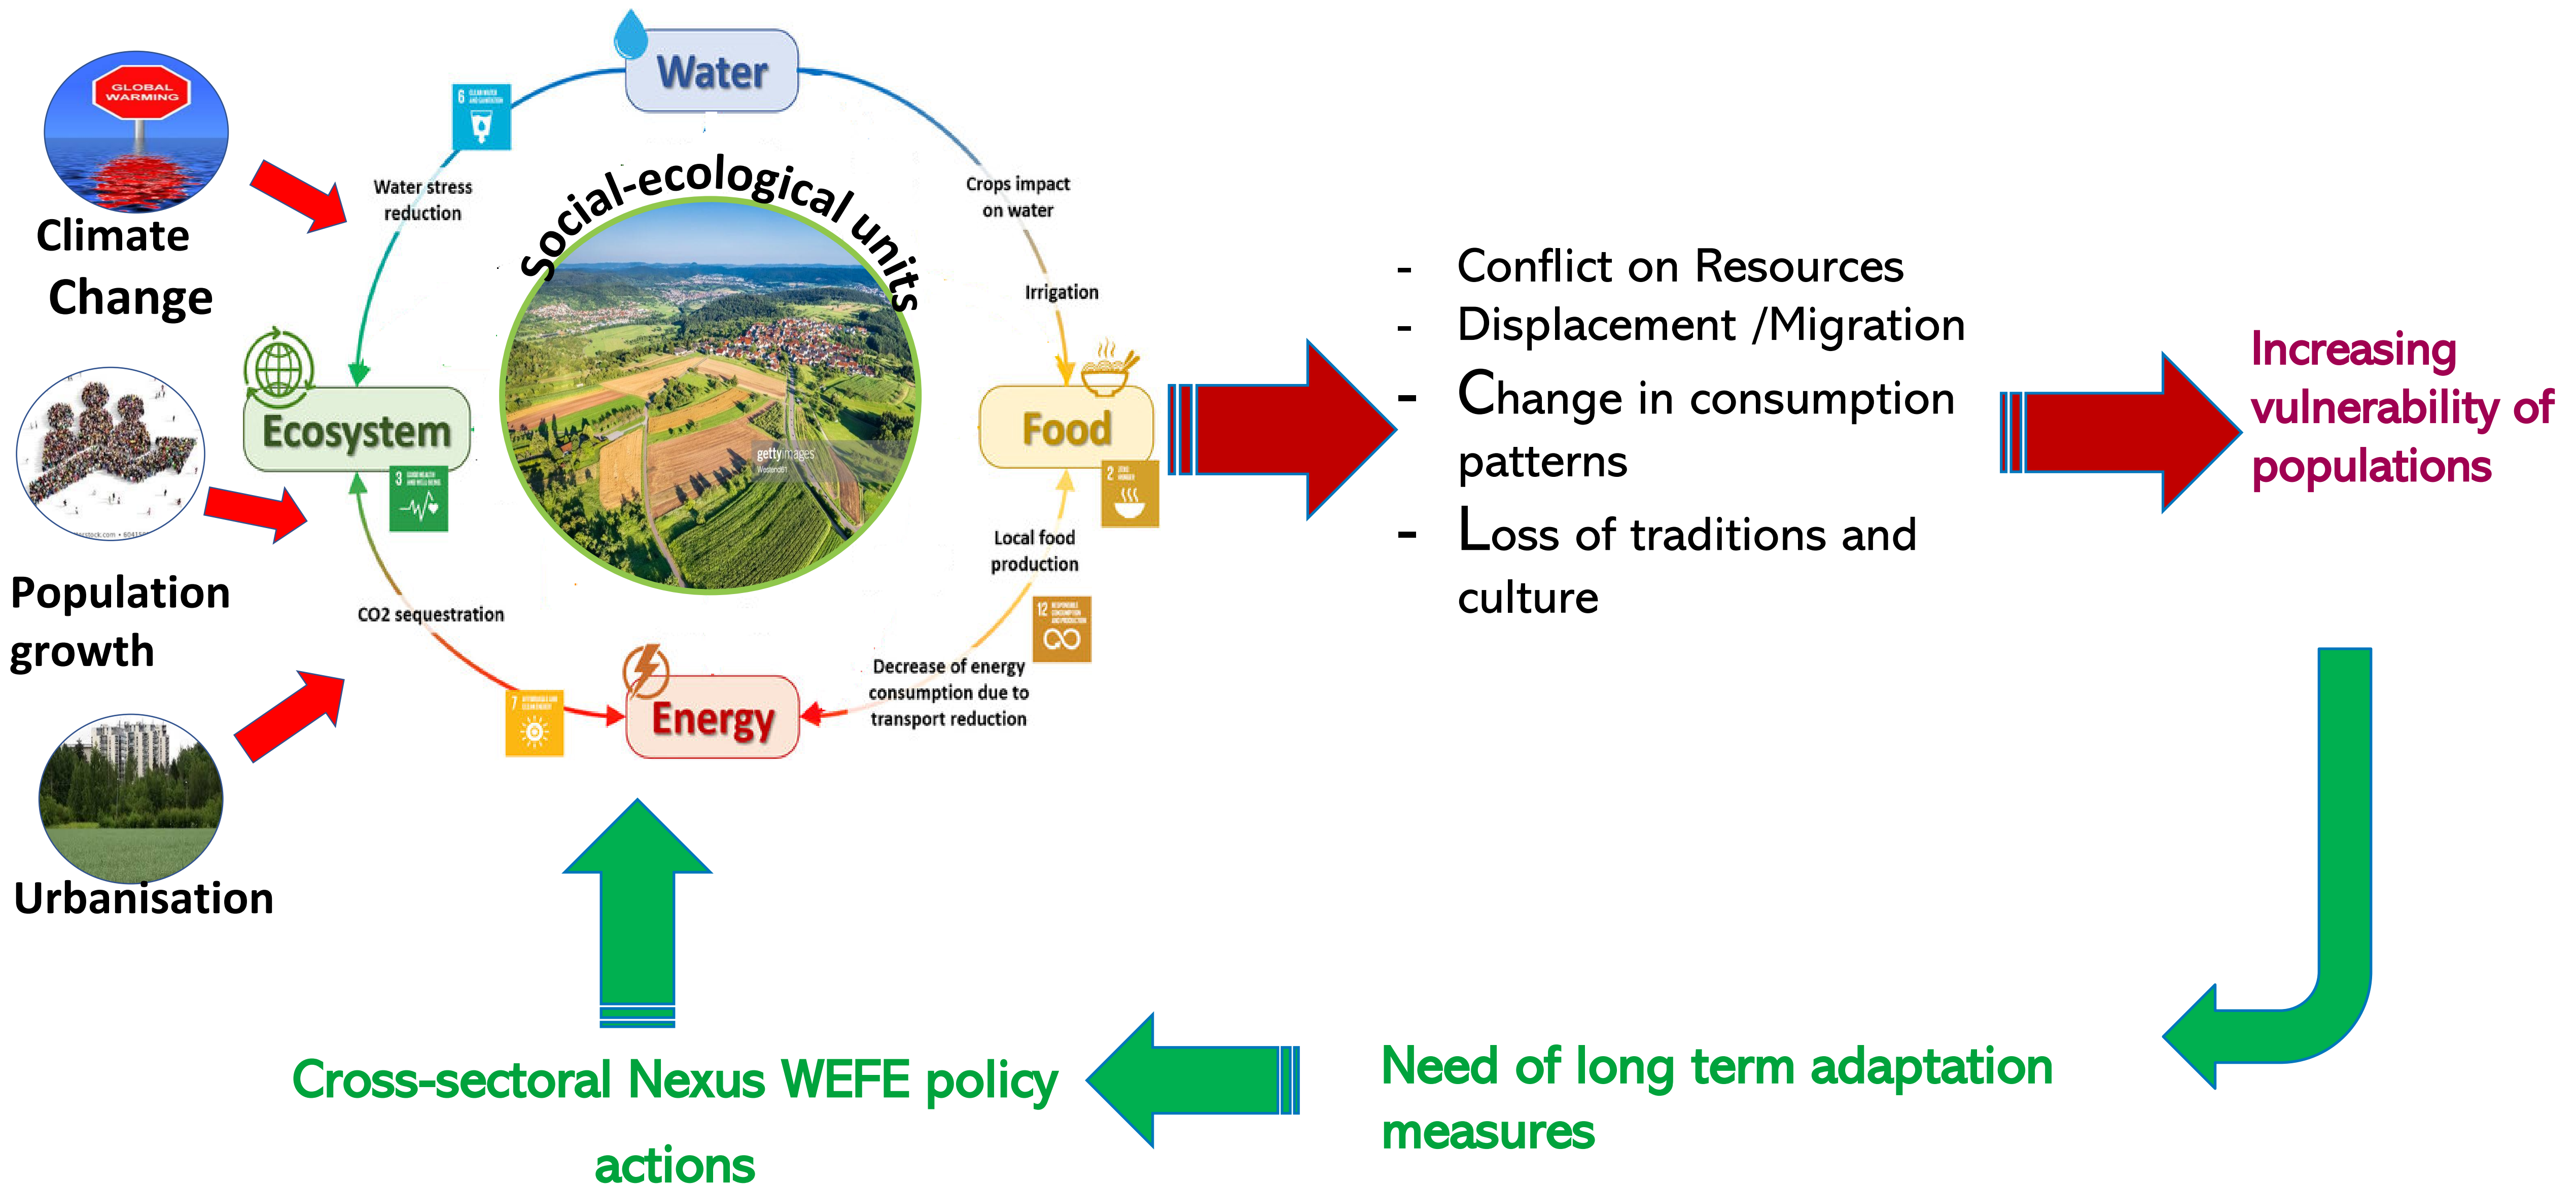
GLOBAL WARMING

Climate Change

Population growth

Urbanisation

Water

Social-ecological units

Water stress reduction

Crops impact on water

Irrigation

Ecosystem

Food

Local food production

CO2 sequestration

Decrease of energy consumption due to transport reduction

Energy

getty images

- Conflict on Resources
- Displacement /Migration
- Change in consumption patterns
- Loss of traditions and culture

Increasing vulnerability of populations

Need of long term adaptation measures

Cross-sectoral Nexus WEFE policy actions